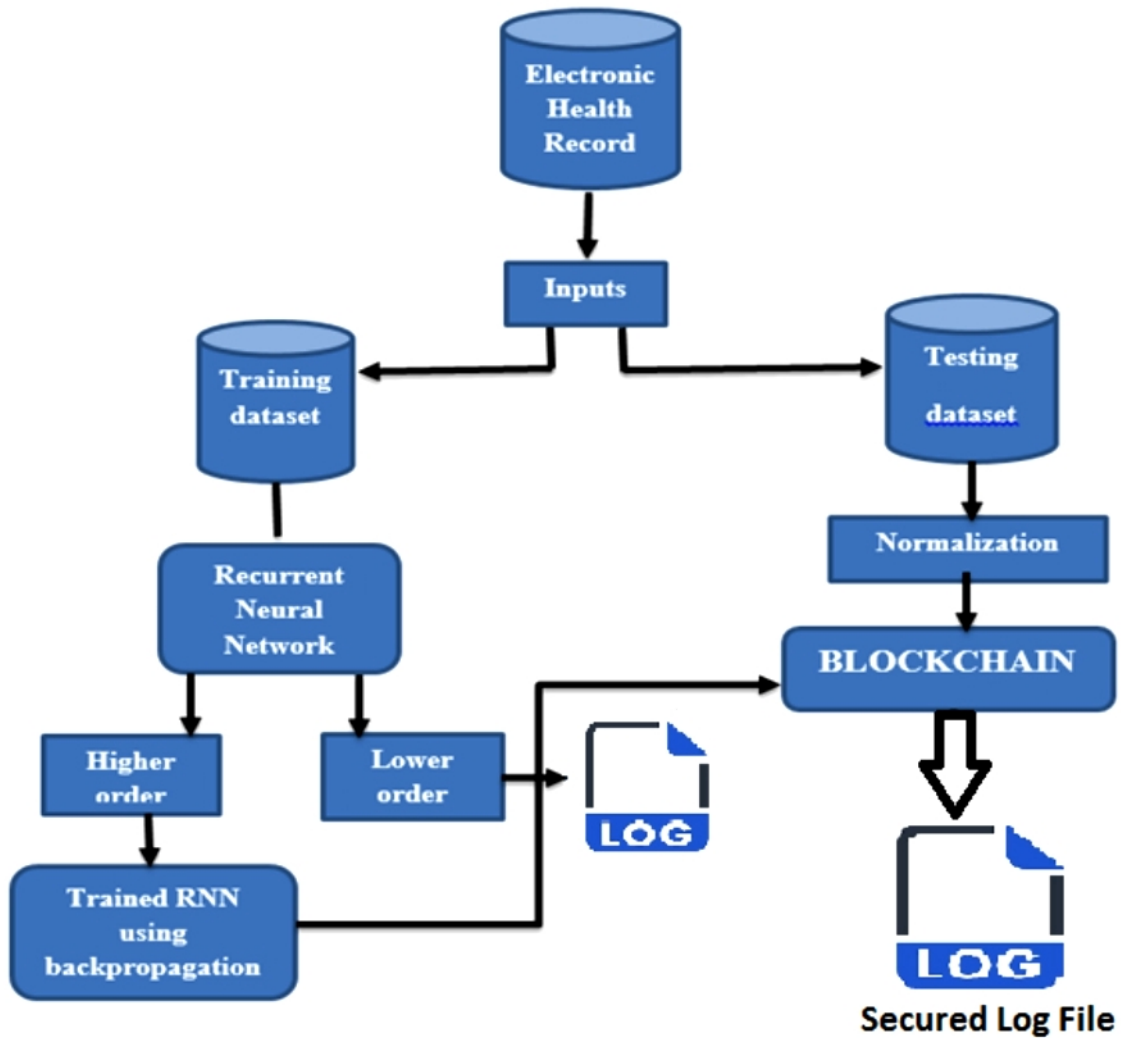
Electronic Health Record

Inputs

Training dataset

Testing dataset

Normalization

Recurrent Neural Network

BLOCKCHAIN

Higher order

Lower order

LOG

Trained RNN using backpropagation

LOG

Secured Log File